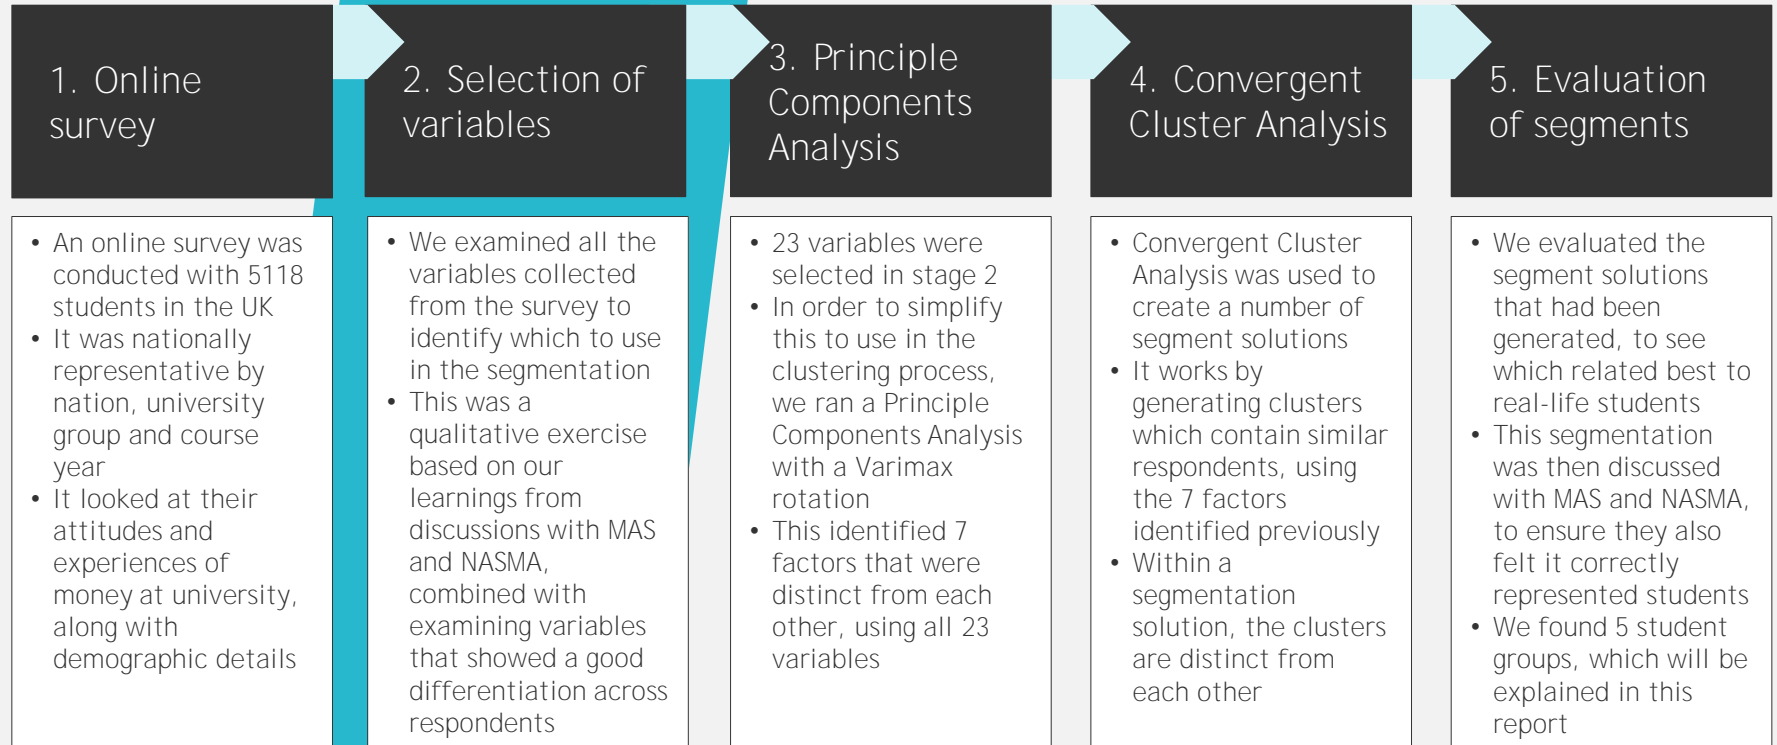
1. Online survey

- An online survey was conducted with 5118 students in the UK
- It was nationally representative by nation, university group and course year
- It looked at their attitudes and experiences of money at university, along with demographic details

2. Selection of variables

- We examined all the variables collected from the survey to identify which to use in the segmentation
- This was a qualitative exercise based on our learnings from discussions with MAS and NASMA, combined with examining variables that showed a good differentiation across respondents

3. Principle Components Analysis

- 23 variables were selected in stage 2
- In order to simplify this to use in the clustering process, we ran a Principle Components Analysis with a Varimax rotation
- This identified 7 factors that were distinct from each other, using all 23 variables

4. Convergent Cluster Analysis

- Convergent Cluster Analysis was used to create a number of segment solutions
- It works by generating clusters which contain similar respondents, using the 7 factors identified previously
- Within a segmentation solution, the clusters are distinct from each other

5. Evaluation of segments

- We evaluated the segment solutions that had been generated, to see which related best to real-life students
- This segmentation was then discussed with MAS and NASMA, to ensure they also felt it correctly represented students
- We found 5 student groups, which will be explained in this report